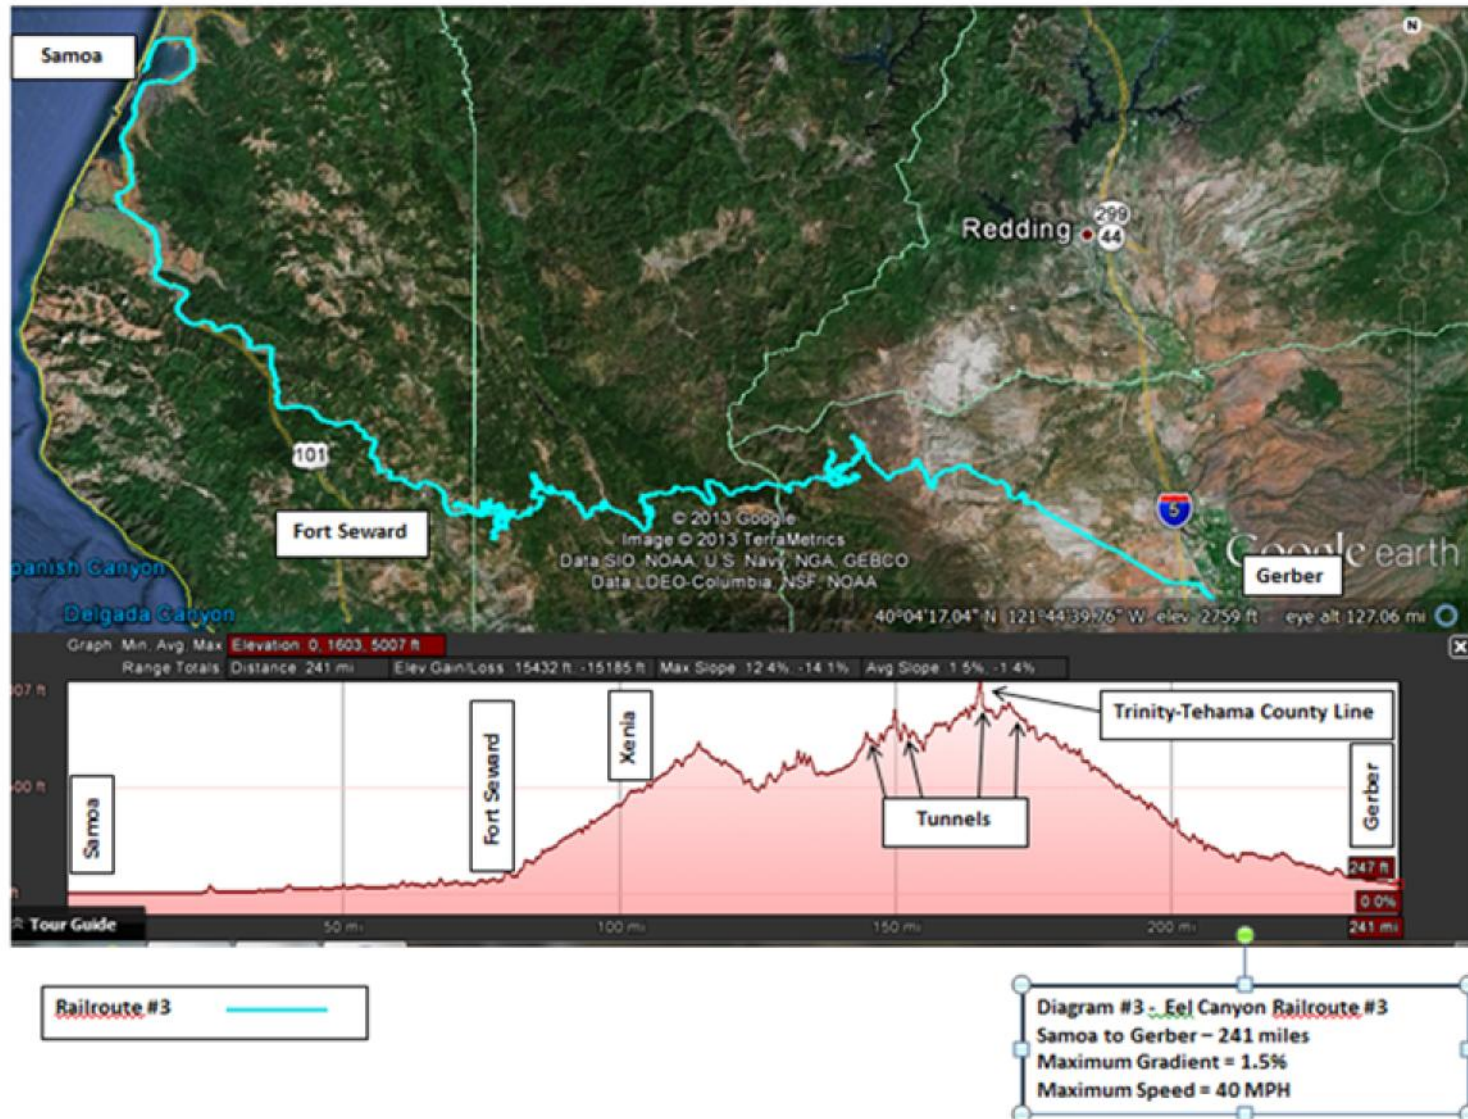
Samoa

Redding

299

44

101

Fort Seward

5

© 2013 Google
Image © 2013 TerraMetrics
Data SIO, NOAA, U.S. Navy, NGA, GEBCO
Data LDEO-Columbia, NSF, NOAA

Google earth

Gerber

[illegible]panish Canyon

Delgada Canyon

40°04'17.04" N 121°44'39.76" W elev 2759 ft eye alt 127.06 mi

Graph: Min, Avg, Max: Elevation: 0, 1603, 5007 ft
Range Totals: Distance: 241 mi Elev Gain/Loss: 15432 ft, -15185 ft Max Slope: 12.4%, -14.1% Avg Slope: 1.5%, -1.4%

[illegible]07 ft

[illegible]00 ft

Samoa

Fort Seward

Xenia

Trinity-Tehama County Line

Tunnels

Gerber

247 ft

0.0%

241 mi

Tour Guide

50 mi

100 mi

150 mi

200 mi

Railroute #3

Diagram #3 - Eel Canyon Railroute #3
Samoa to Gerber – 241 miles
Maximum Gradient = 1.5%
Maximum Speed = 40 MPH